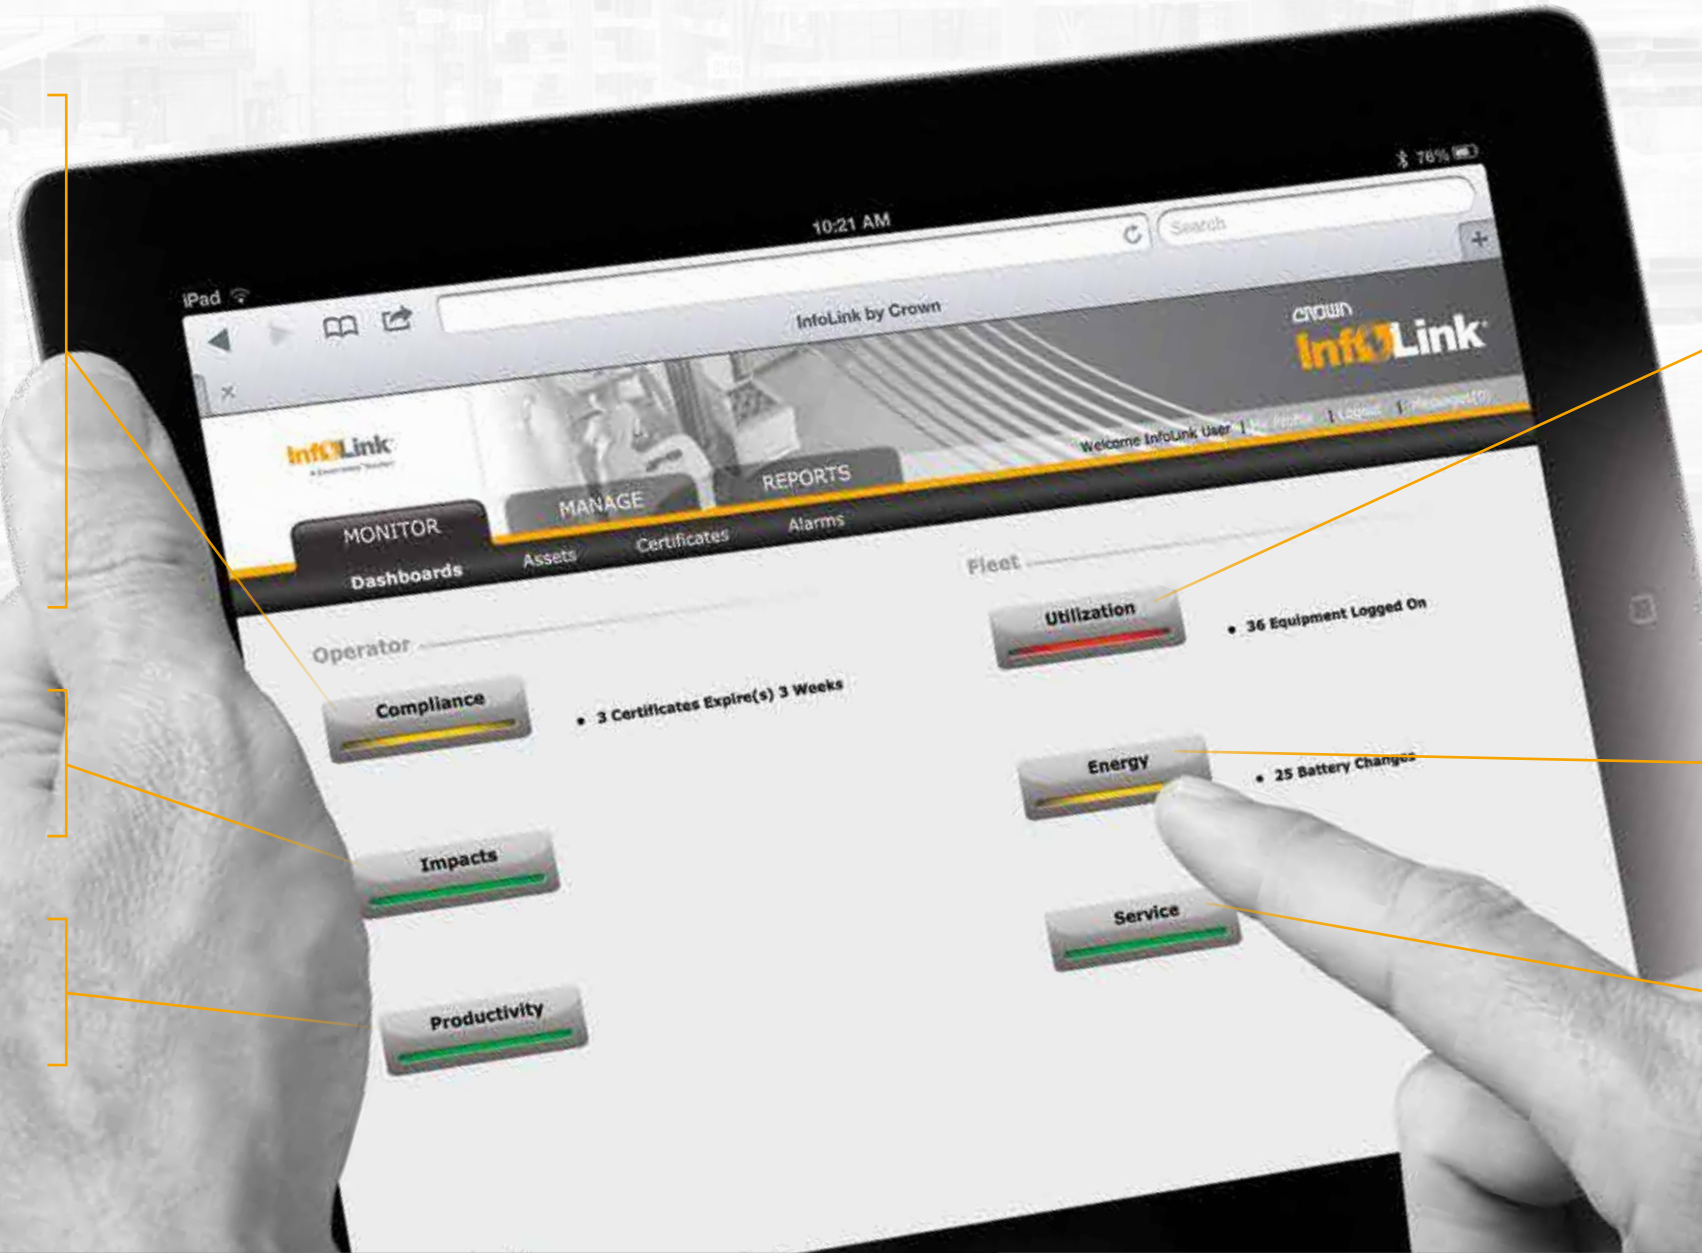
iPad
10:21 AM
76%
Search
InfoLink by Crown
CROWN
InfoLink
InfoLink
Welcome InfoLink User | My Profile | Logout | Messages(0)
MONITOR
MANAGE
REPORTS
Dashboards
Assets
Certificates
Alarms
Operator
Compliance
• 3 Certificates Expire(s) 3 Weeks
Impacts
Productivity
Fleet
Utilization
• 36 Equipment Logged On
Energy
• 25 Battery Changes
Service